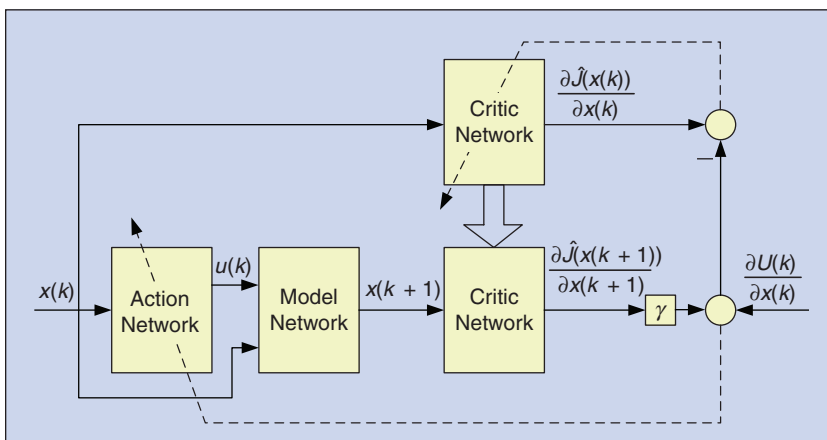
Critic Network

$\frac{\partial \hat{J}(x(k))}{\partial x(k)}$

$-$

$x(k)$

Action Network

$u(k)$

Model Network

$x(k+1)$

Critic Network

$\frac{\partial \hat{J}(x(k+1))}{\partial x(k+1)}$

$\gamma$

$\frac{\partial U(k)}{\partial x(k)}$